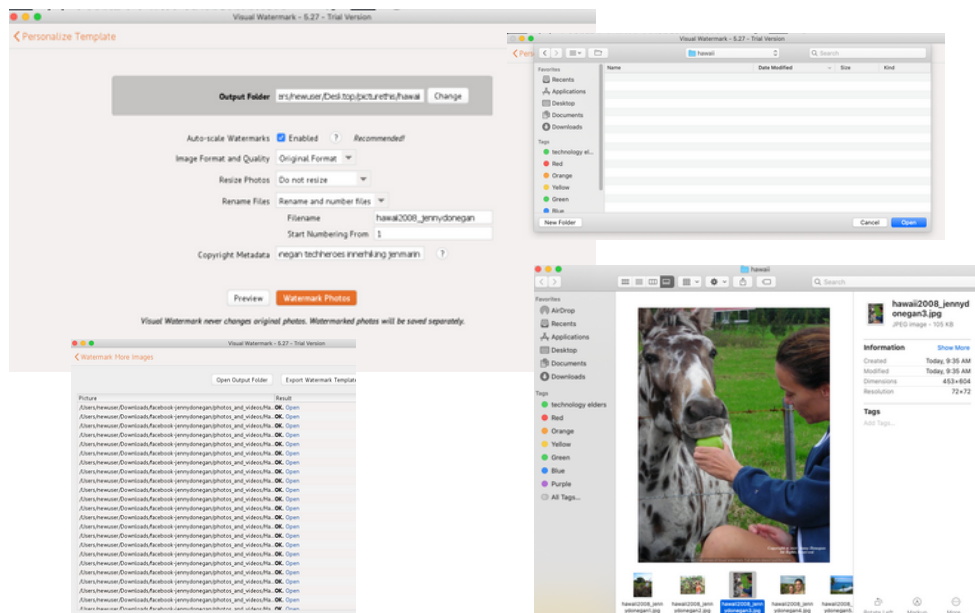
Visual Watermark - 5.27 - Trial Version

Personalize Template

Output Folder ers/hewuser/Desktop/picturethis/hawaii Change

Auto-scale Watermarks Enabled ? Recommended!

Image Format and Quality Original Format

Resize Photos Do not resize

Rename Files Rename and number files

Filename hawaii2008_jennydonegan

Start Numbering From 1

Copyright Metadata inegan techheroes innerhiking jenmarin ?

Preview Watermark Photos

Visual Watermark never changes original photos. Watermarked photos will be saved separately.

Visual Watermark - 5.27 - Trial Version

Pers

hawaii

Search

Favorites

Recents

Applications

Desktop

Documents

Downloads

Tags

technology el...

Red

Orange

Yellow

Green

Blue

Name | Date Modified | Size | Kind

New Folder

Cancel Open

Visual Watermark - 5.27 - Trial Version

Watermark More Images

Open Output Folder Export Watermark Template

| Picture | Result |
|---|---|
| /Users/hewuser/Downloads/facebook-jennydonegan/photos_and_videos/ito... | OK. Open |
| /Users/hewuser/Downloads/facebook-jennydonegan/photos_and_videos/ito... | OK. Open |
| /Users/hewuser/Downloads/facebook-jennydonegan/photos_and_videos/ito... | OK. Open |
| /Users/hewuser/Downloads/facebook-jennydonegan/photos_and_videos/ito... | OK. Open |
| /Users/hewuser/Downloads/facebook-jennydonegan/photos_and_videos/ito... | OK. Open |
| /Users/hewuser/Downloads/facebook-jennydonegan/photos_and_videos/ito... | OK. Open |
| /Users/hewuser/Downloads/facebook-jennydonegan/photos_and_videos/ito... | OK. Open |
| /Users/hewuser/Downloads/facebook-jennydonegan/photos_and_videos/ito... | OK. Open |
| /Users/hewuser/Downloads/facebook-jennydonegan/photos_and_videos/ito... | OK. Open |
| /Users/hewuser/Downloads/facebook-jennydonegan/photos_and_videos/ito... | OK. Open |
| /Users/hewuser/Downloads/facebook-jennydonegan/photos_and_videos/ito... | OK. Open |
| /Users/hewuser/Downloads/facebook-jennydonegan/photos_and_videos/ito... | OK. Open |
| /Users/hewuser/Downloads/facebook-jennydonegan/photos_and_videos/ito... | OK. Open |
| /Users/hewuser/Downloads/facebook-jennydonegan/photos_and_videos/ito... | OK. Open |
| /Users/hewuser/Downloads/facebook-jennydonegan/photos_and_videos/ito... | OK. Open |
| /Users/hewuser/Downloads/facebook-jennydonegan/photos_and_videos/ito... | OK. Open |
| /Users/hewuser/Downloads/facebook-jennydonegan/photos_and_videos/ito... | OK. Open |
| /Users/hewuser/Downloads/facebook-jennydonegan/photos_and_videos/ito... | OK. Open |
| /Users/hewuser/Downloads/facebook-jennydonegan/photos_and_videos/ito... | OK. Open |
| /Users/hewuser/Downloads/facebook-jennydonegan/photos_and_videos/ito... | OK. Open |
| /Users/hewuser/Downloads/facebook-jennydonegan/photos_and_videos/ito... | OK. Open |
| /Users/hewuser/Downloads/facebook-jennydonegan/photos_and_videos/ito... | OK. Open |
| /Users/hewuser/Downloads/facebook-jennydonegan/photos_and_videos/ito... | OK. Open |
| /Users/hewuser/Downloads/facebook-jennydonegan/photos_and_videos/ito... | OK. Open |
| /Users/hewuser/Downloads/facebook-jennydonegan/photos_and_videos/ito... | OK. Open |
| /Users/hewuser/Downloads/facebook-jennydonegan/photos_and_videos/ito... | OK. Open |
| /Users/hewuser/Downloads/facebook-jennydonegan/photos_and_videos/ito... | OK. Open |

hawaii

Search

Favorites

AirDrop

Recents

Applications

Desktop

Documents

Downloads

Tags

technology elders

Red

Orange

Yellow

Green

Blue

Purple

All Tags...

hawaii2008_jennydonegan3.jpg

JPEG image - 105 KB

Information Show More

Created Today, 9:35 AM

Modified Today, 9:35 AM

Dimensions 453×604

Resolution 72×72

Tags

Add Tags...

hawaii2008_jennydonegan1.jpg

hawaii2008_jennydonegan2.jpg

hawaii2008_jennydonegan3.jpg

hawaii2008_jennydonegan4.jpg

hawaii2008_jennydonegan5.

Rotate Left

Markup

More